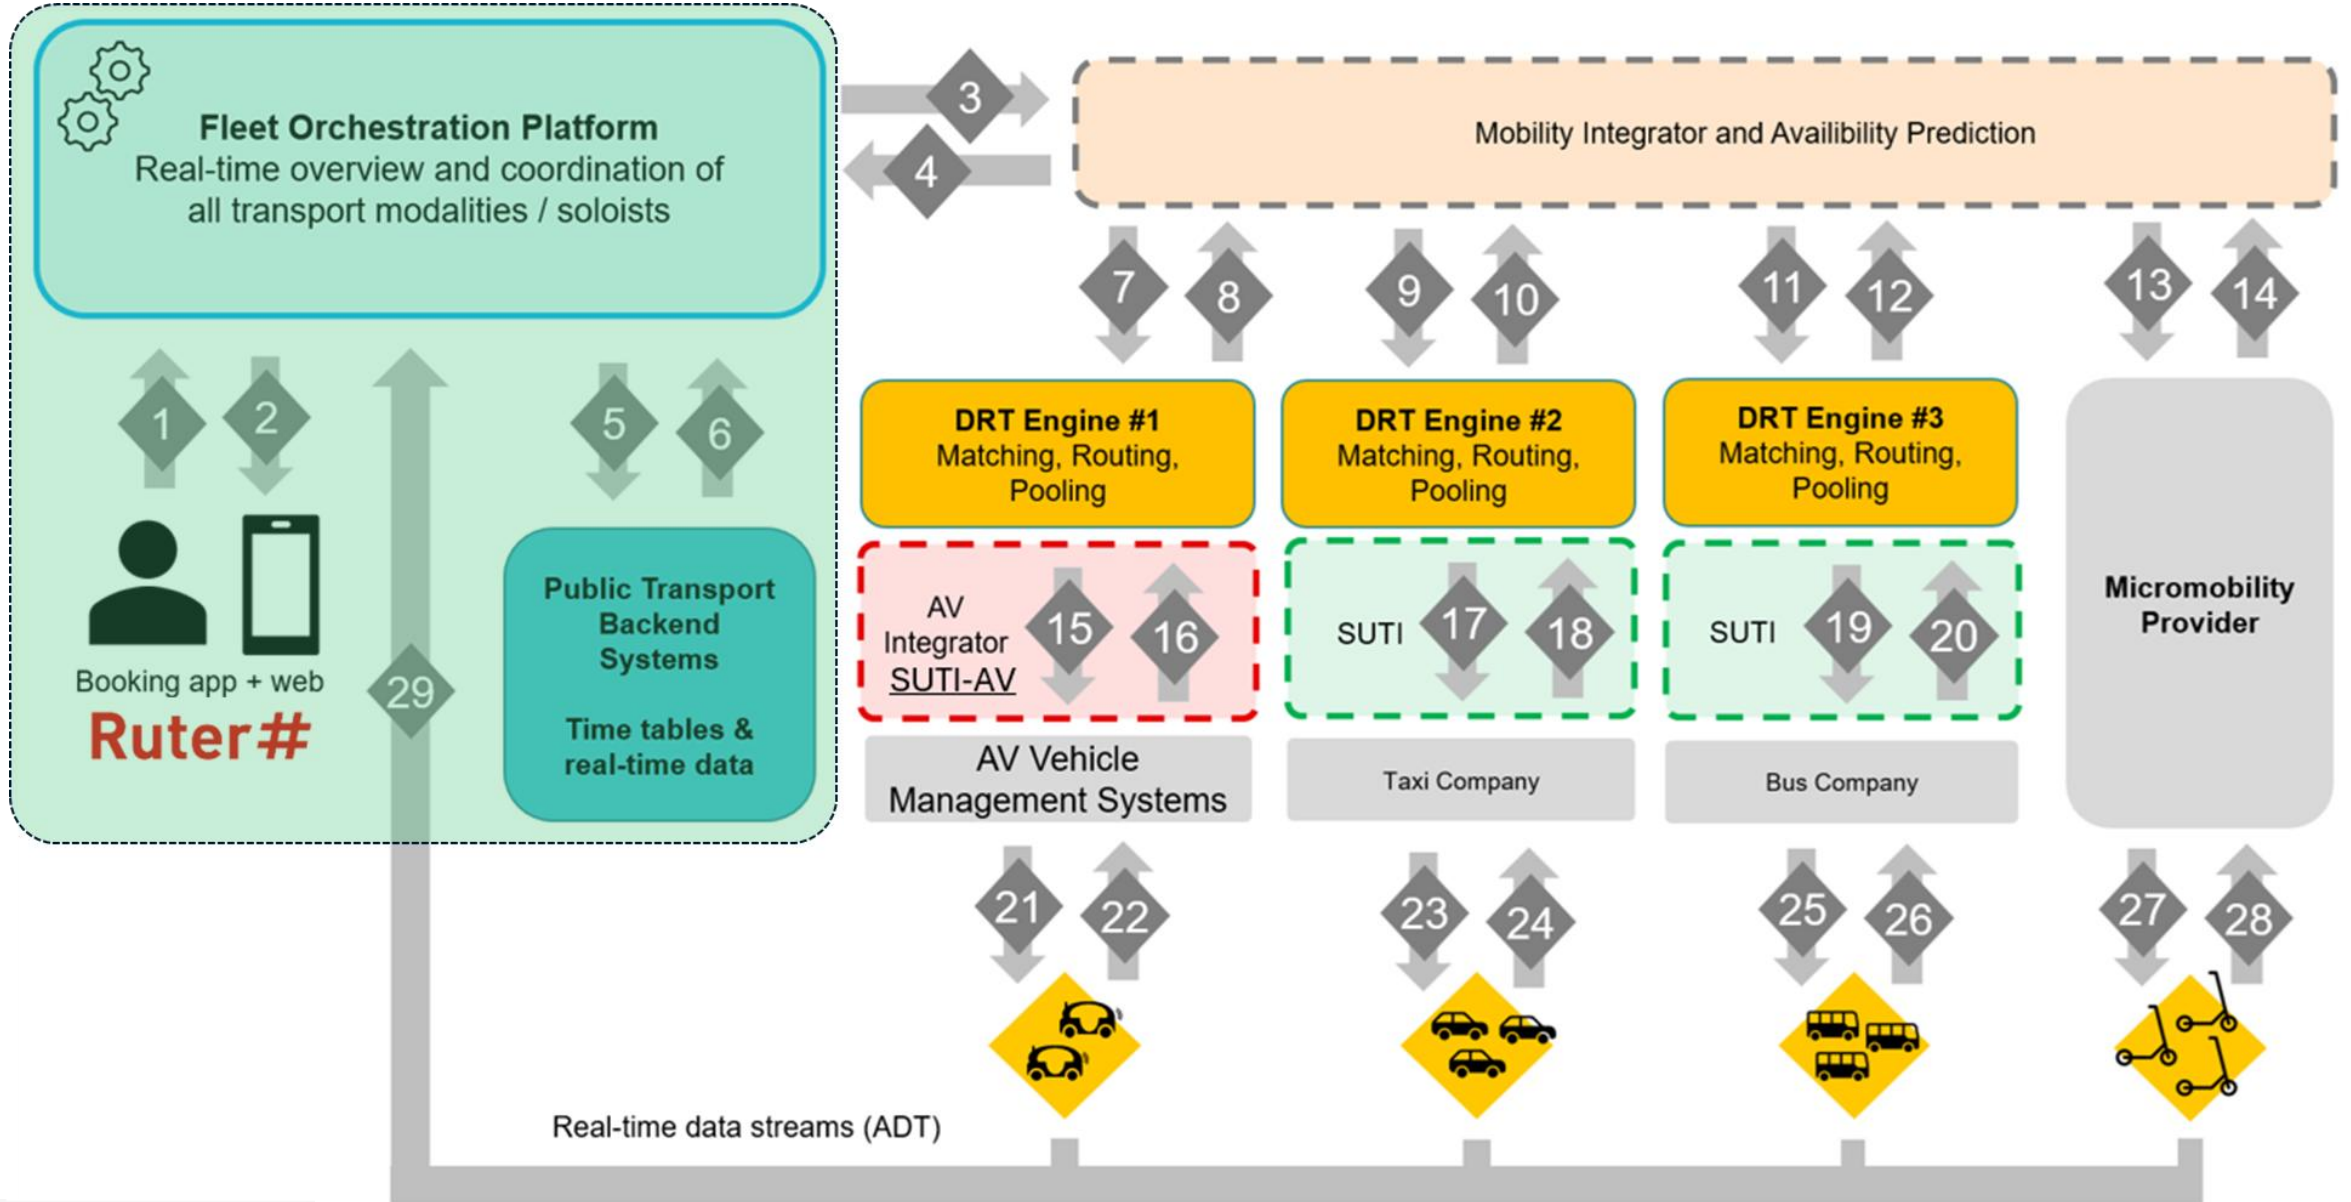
Fleet Orchestration Platform
Real-time overview and coordination of all transport modalities / soloists

3

4

Mobility Integrator and Availibility Prediction

7 8 9 10 11 12 13 14

1 2 5 6

DRT Engine #1
Matching, Routing, Pooling

DRT Engine #2
Matching, Routing, Pooling

DRT Engine #3
Matching, Routing, Pooling

Micromobility Provider

Booking app + web

Ruter#

29

Public Transport Backend Systems

Time tables & real-time data

AV Integrator SUTI-AV

15 16

SUTI 17 18

SUTI 19 20

AV Vehicle Management Systems

Taxi Company

Bus Company

21 22 23 24 25 26 27 28

Real-time data streams (ADT)